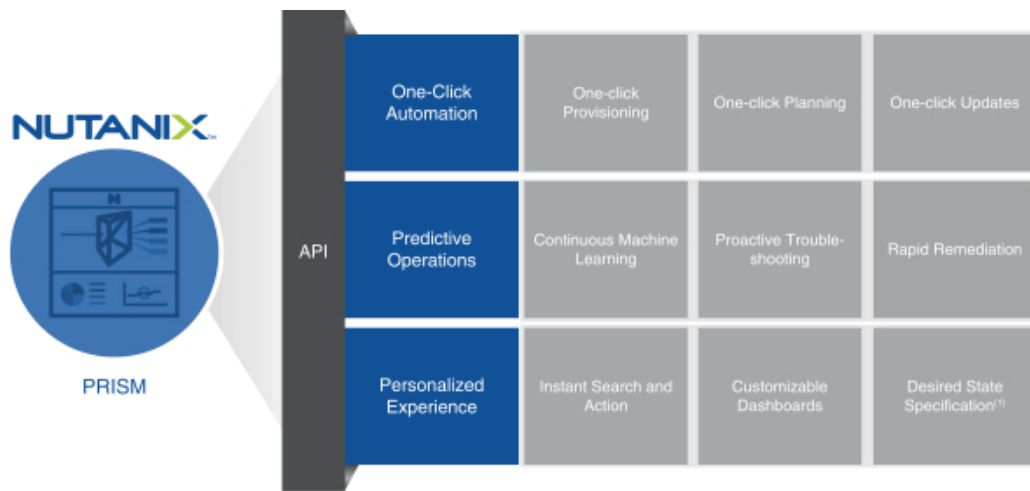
NUTANIX™

PRISM

API

| | | | |
|---|---|---|---|
| One-Click Automation | One-click Provisioning | One-click Planning | One-click Updates |
| Predictive Operations | Continuous Machine Learning | Proactive Trouble-shooting | Rapid Remediation |
| Personalized Experience | Instant Search and Action | Customizable Dashboards | Desired State Specification$^{(1)}$ |